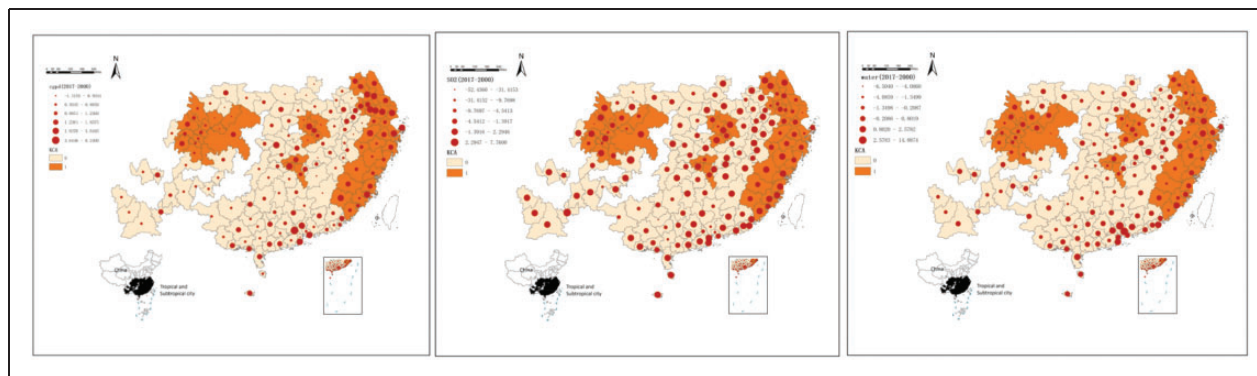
N

cgdl(2017-2000)

-1.3336 - -0.9644
-0.9643 - -0.0001
0.0011 - 1.2260
1.2261 - 1.9270
1.9271 - 3.9336
3.9336 - 8.1300

RCA
0
1

China
Tropical and Subtropical city

N

SO2(2017-2000)

-52.1060 - -21.1153
-21.1152 - -9.7888
-9.7887 - -4.5413
-4.5412 - -1.3917
-1.3916 - 2.2946
2.2947 - 7.7868

RCA
0
1

China
Tropical and Subtropical city

N

water(2017-2000)

-6.5843 - -3.0060
-3.0059 - -1.5400
-1.5399 - -0.2067
-0.2066 - 0.9019
0.9020 - 2.5782
2.5783 - 14.8074

RCA
0
1

China
Tropical and Subtropical city